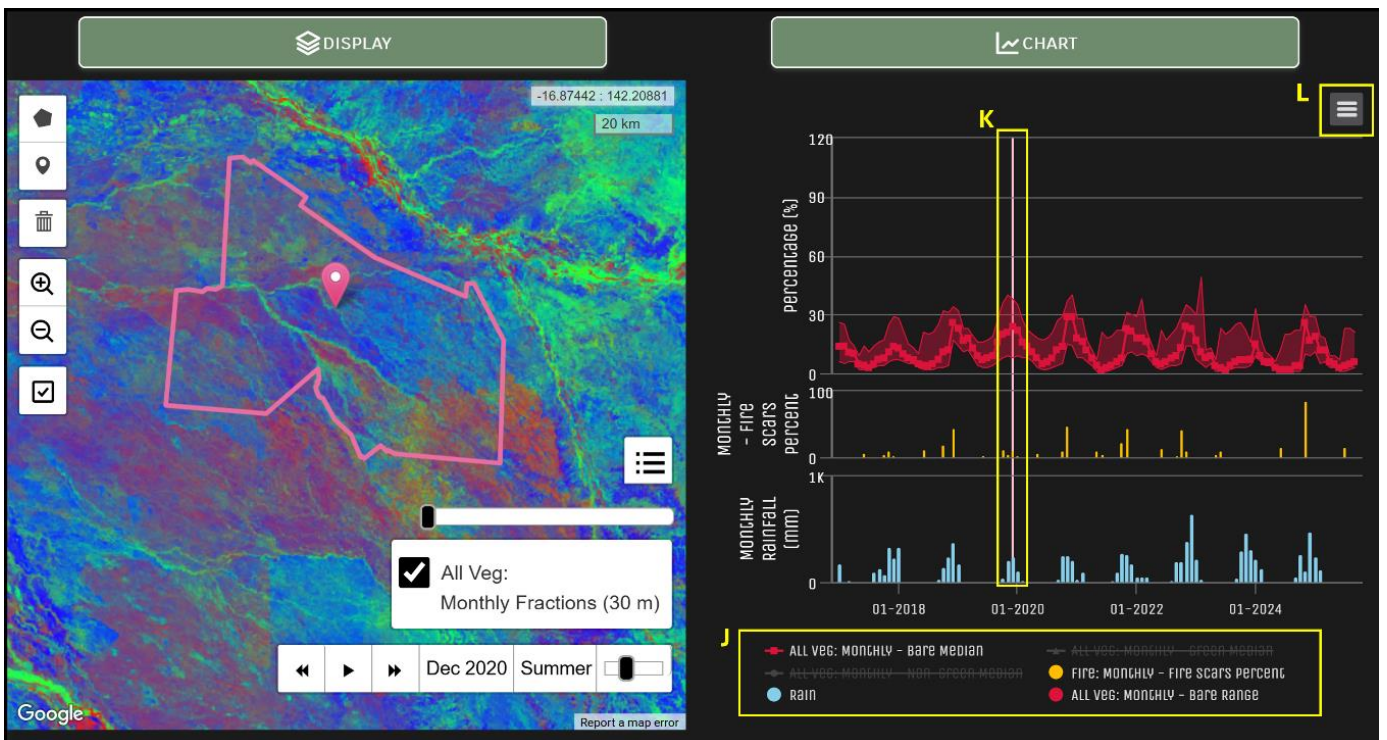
DISPLAY

-16.87442 : 142.20881
20 km

All Veg:
Monthly Fractions (30 m)

Dec 2020 Summer

Google
Report a map error

CHART

L
K

120
90
60
30
0
Percentage (%)

100
0
Monthly - Fire scars percent

1K
0
Monthly Rainfall (mm)

01-2018
01-2020
01-2022
01-2024

J
All Veg: Monthly - Bare Median
All Veg: Monthly - Green Median
All Veg: Monthly - Non-Green Median
Fire: Monthly - Fire Scars Percent
Rain
All Veg: Monthly - Bare Range